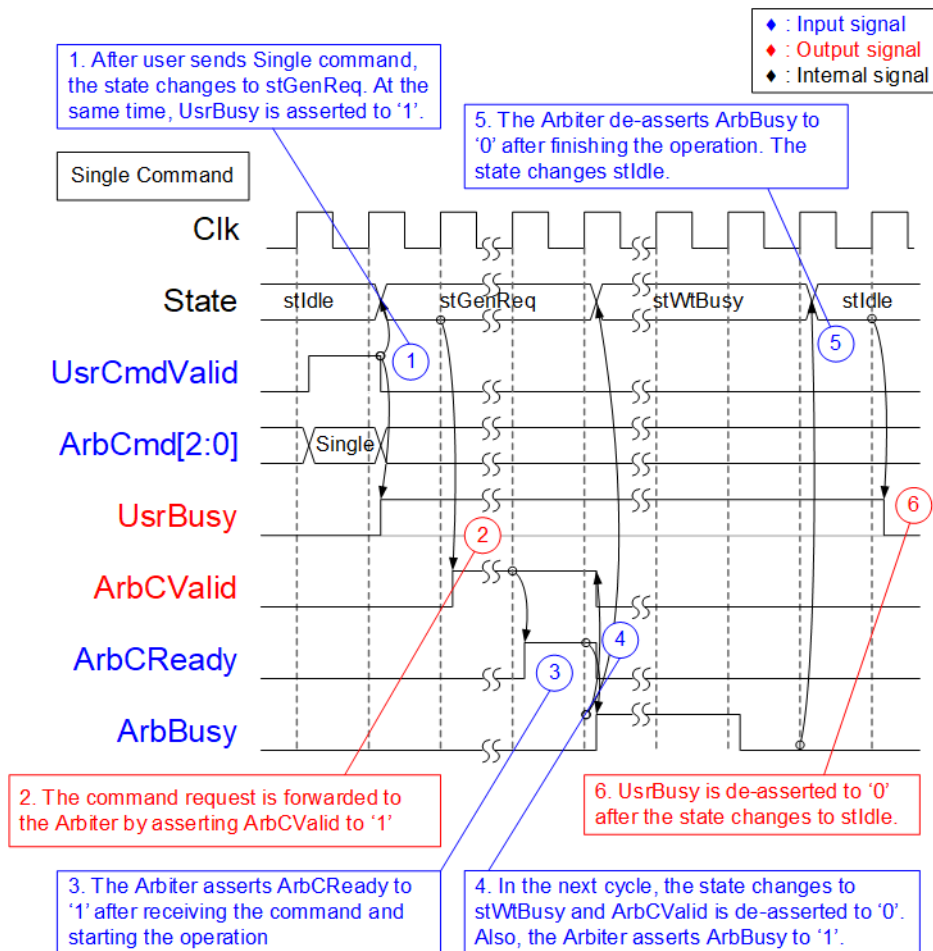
♦ : Input signal
♦ : Output signal
♦ : Internal signal

1. After user sends Single command, the state changes to stGenReq. At the same time, UsrBusy is asserted to '1'.

5. The Arbiter de-asserts ArbBusy to '0' after finishing the operation. The state changes stIdle.

Single Command

Clk

State

stIdle

stGenReq

stWtBusy

stIdle

UsrCmdValid

ArbCmd[2:0]

Single

UsrBusy

ArbCValid

ArbCReady

ArbBusy

1

2

3

4

5

6

2. The command request is forwarded to the Arbiter by asserting ArbCValid to '1'

6. UsrBusy is de-asserted to '0' after the state changes to stIdle.

3. The Arbiter asserts ArbCReady to '1' after receiving the command and starting the operation

4. In the next cycle, the state changes to stWtBusy and ArbCValid is de-asserted to '0'. Also, the Arbiter asserts ArbBusy to '1'.